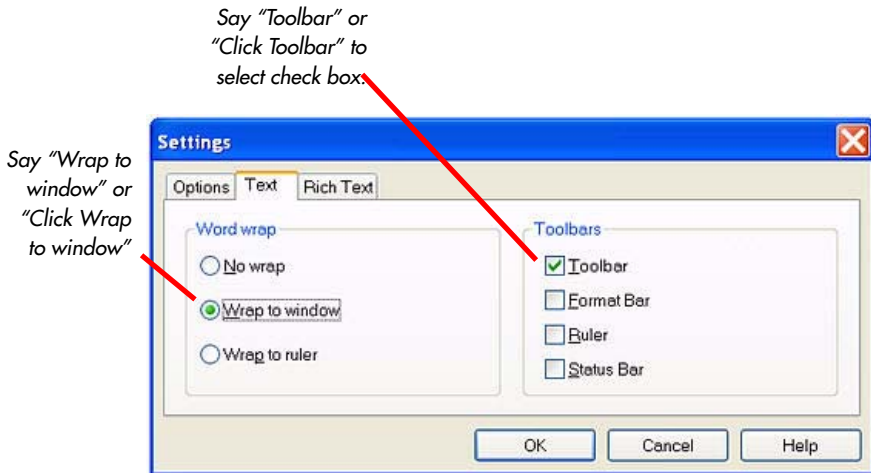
Say "Toolbar" or "Click Toolbar" to select check box.

Say "Wrap to window" or "Click Wrap to window"

Settings

Options | Text | Rich Text

Word wrap

No wrap

Wrap to window

Wrap to ruler

Toolbars

Toolbar

Format Bar

Ruler

Status Bar

OK | Cancel | Help